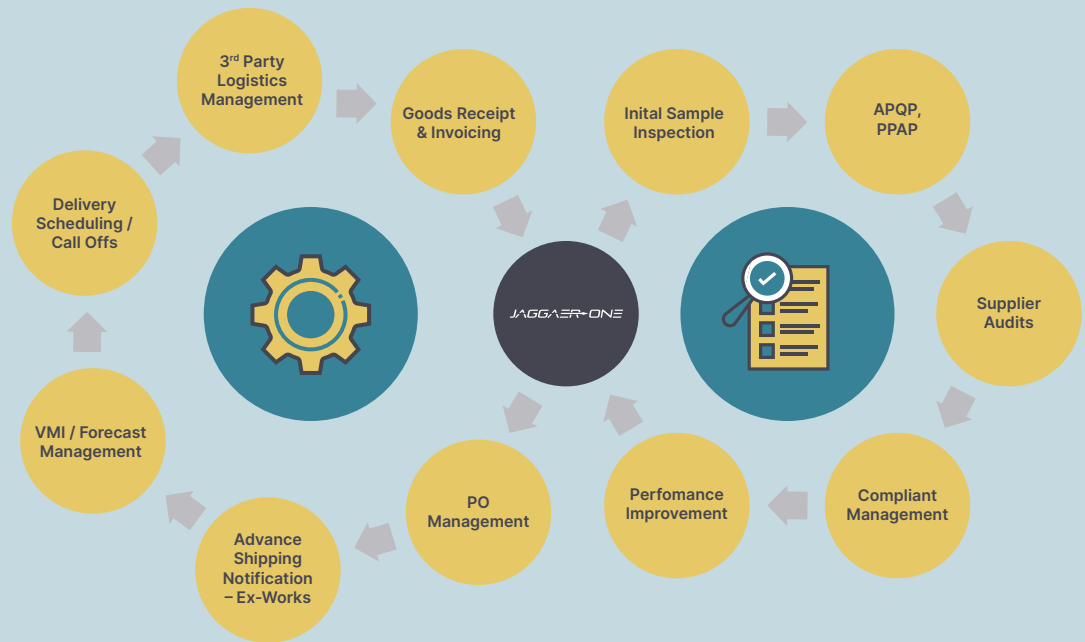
3rd Party Logistics Management

Goods Receipt & Invoicing

Inital Sample Inspection

APQP, PPAP

Delivery Scheduling / Call Offs

JAGGAER ONE

Supplier Audits

VMI / Forecast Management

PO Management

Perfomance Improvement

Compliant Management

Advance Shipping Notification – Ex-Works